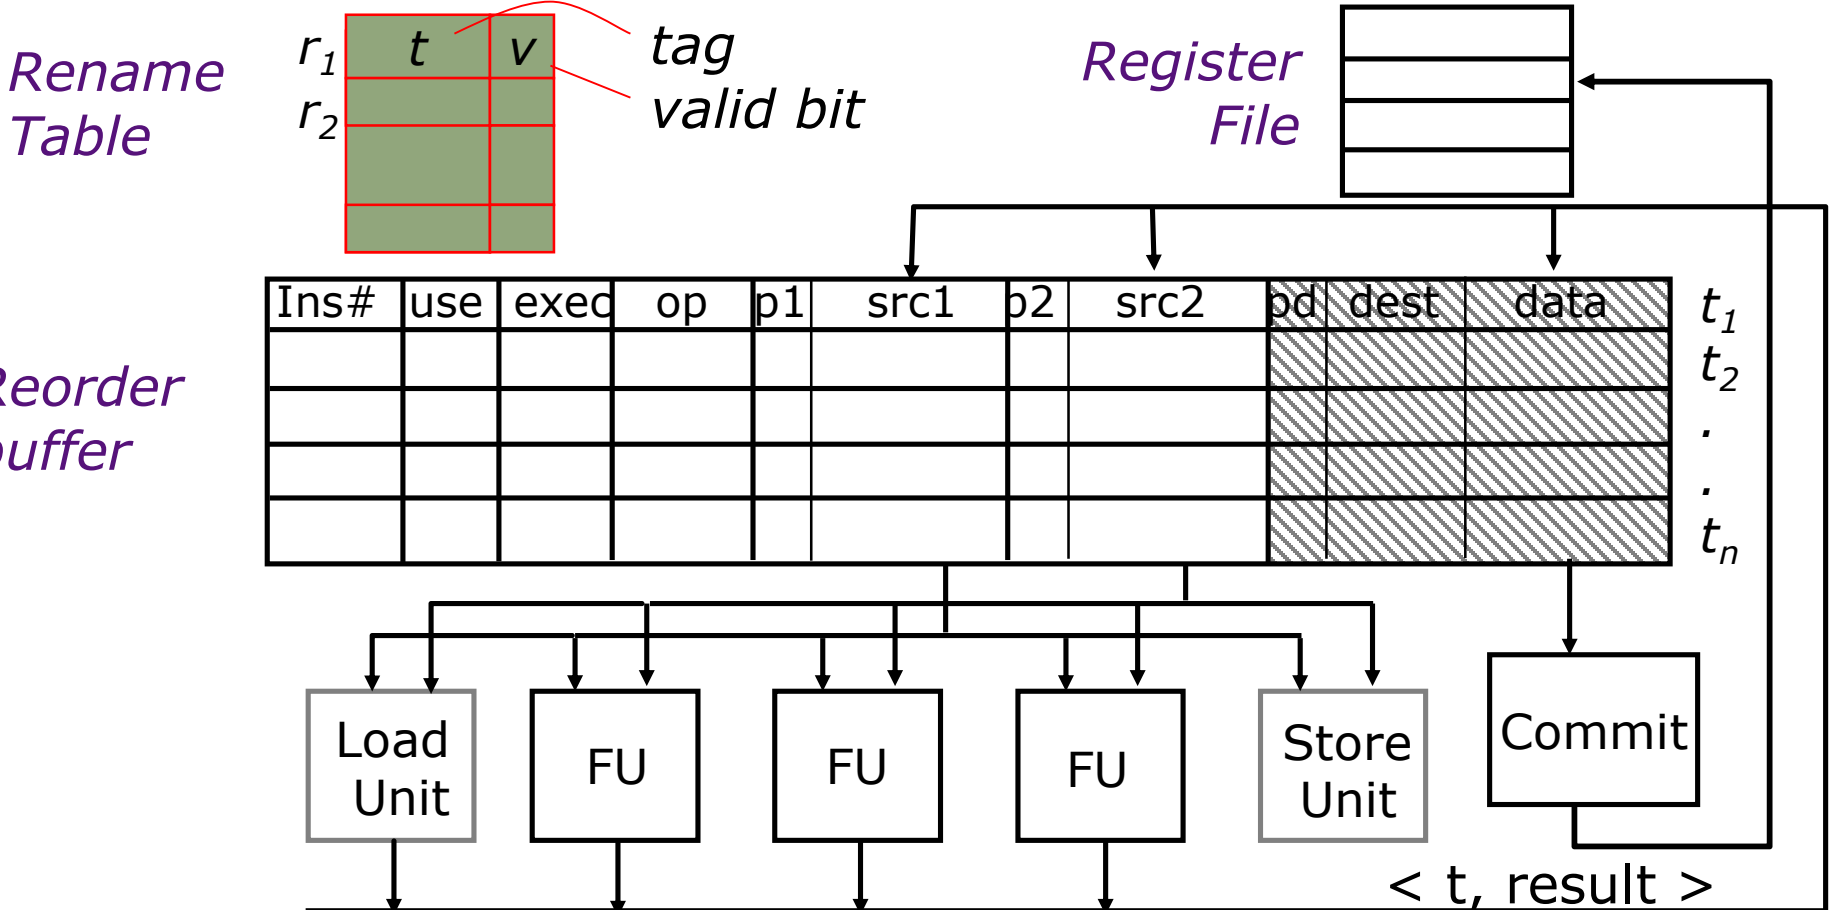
Rename Table

$r_1$ t v
$r_2$

tag
valid bit

Register File

Reorder buffer

| Ins# | use | exec | op | p1 | src1 | p2 | src2 | pd | dest | data |
|---|---|---|---|---|---|---|---|---|---|---|
| | | | | | | | | | | |
| | | | | | | | | | | |
| | | | | | | | | | | |
| | | | | | | | | | | |

$t_1$
$t_2$
.
.
$t_n$

Load Unit

FU

FU

FU

Store Unit

Commit

< t, result >